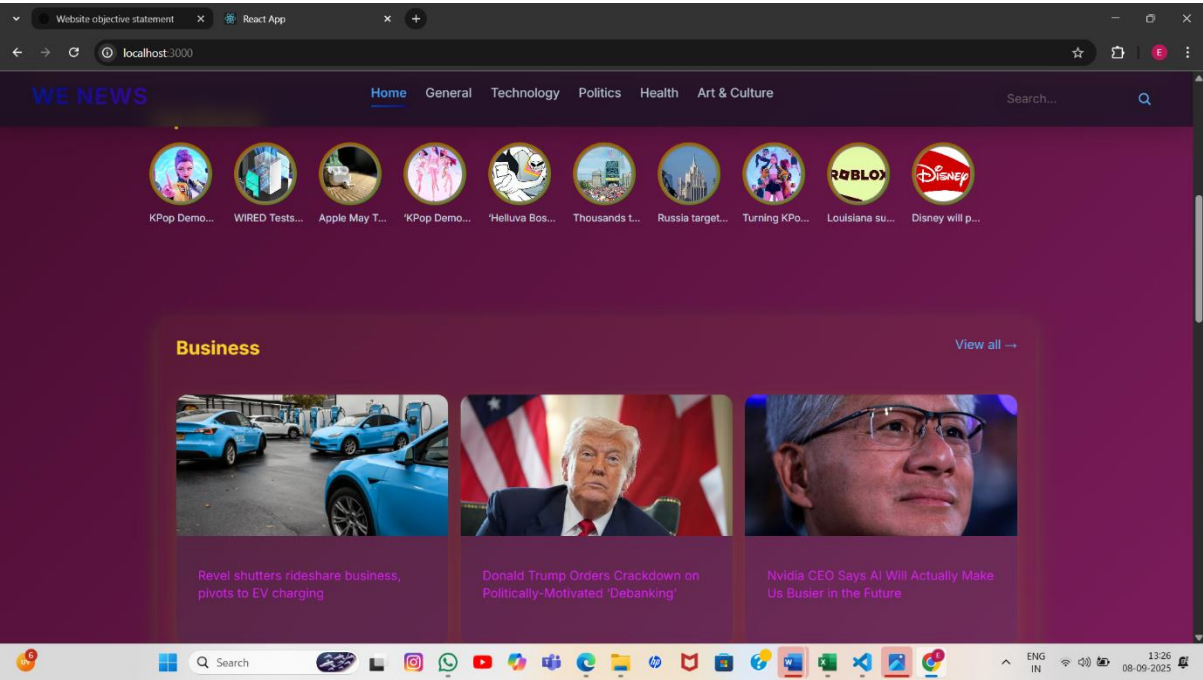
Website objective statement ×
React App ×
localhost:3000

WE NEWS
Home General Technology Politics Health Art & Culture
Search...

KPop Demo... WIRED Tests... Apple May T... 'KPop Demo... 'Helluva Bos... Thousands t... Russia target... Turning KPo... Louisiana su... Disney will p...

ROBLOX
Disney

Business
View all →

Revel shutters rideshare business, pivots to EV charging

Donald Trump Orders Crackdown on Politically-Motivated 'Debanking'

Nvidia CEO Says AI Will Actually Make Us Busier in the Future

Search
ENG IN
13:26
08-09-2025